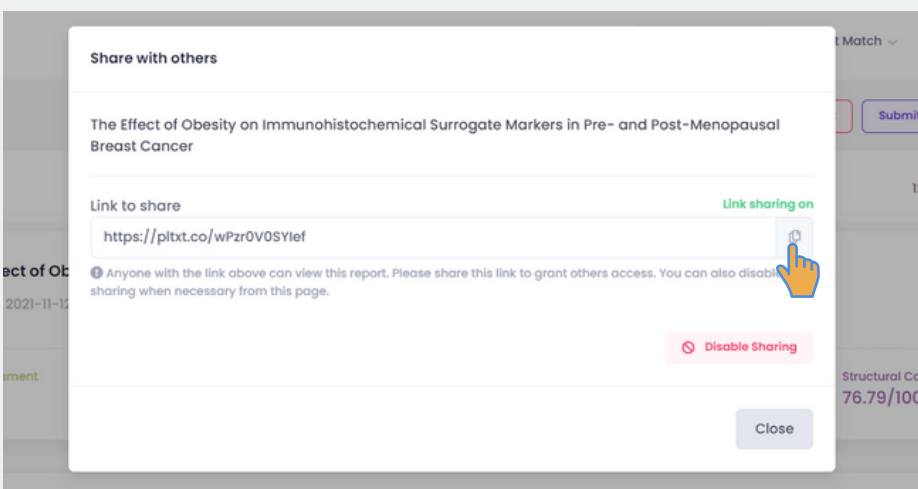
t Match

Submi

ect of Ob

2021-11-12

sment

Structural Co
76.79/100

Share with others

The Effect of Obesity on Immunohistochemical Surrogate Markers in Pre- and Post-Menopausal Breast Cancer

Link to share

Link sharing on

https://pltxt.co/wPzr0V0SYIef

Anyone with the link above can view this report. Please share this link to grant others access. You can also disabl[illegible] sharing when necessary from this page.

Disable Sharing

Close